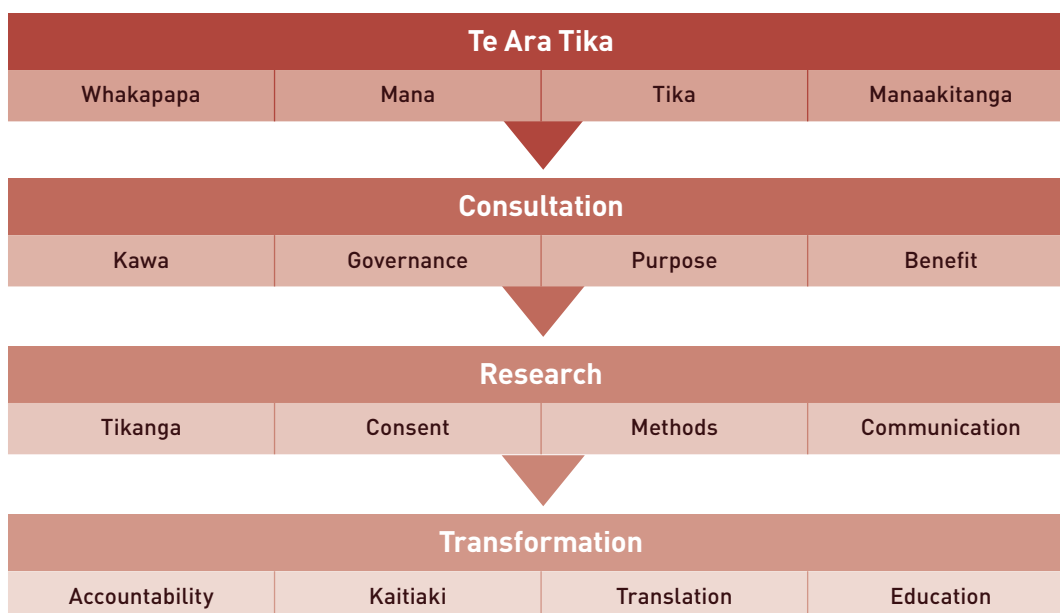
Te Ara Tika

| Whakapapa | Mana | Tika | Manaakitanga |
|---|---|---|---|

Consultation

| Kawa | Governance | Purpose | Benefit |
|---|---|---|---|

Research

| Tikanga | Consent | Methods | Communication |
|---|---|---|---|

Transformation

| Accountability | Kaitiaki | Translation | Education |
|---|---|---|---|